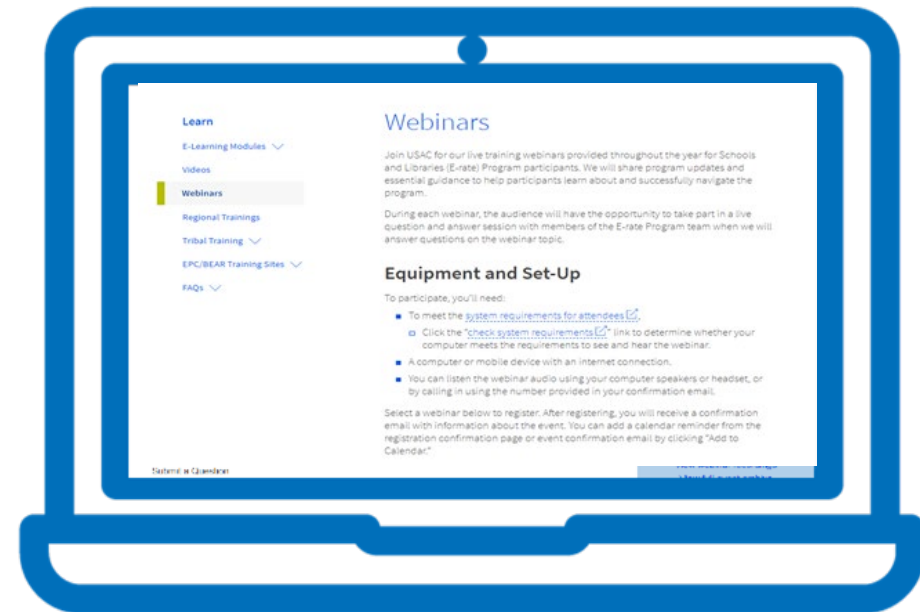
Learn

E-Learning Modules

Videos

Webinars

Regional Trainings

Tribal Training

EPC/BEAR Training Sites

FAQs

Webinars

Join USAC for our live training webinars provided throughout the year for Schools and Libraries (E-rate) Program participants. We will share program updates and essential guidance to help participants learn about and successfully navigate the program.

During each webinar, the audience will have the opportunity to take part in a live question and answer session with members of the E-rate Program team when we will answer questions on the webinar topic.

Equipment and Set-Up

To participate, you'll need:

- To meet the system requirements for attendees.
  - Click the "check system requirements" link to determine whether your computer meets the requirements to see and hear the webinar.
- A computer or mobile device with an internet connection.
- You can listen the webinar audio using your computer speakers or headset, or by calling in using the number provided in your confirmation email.

Select a webinar below to register. After registering, you will receive a confirmation email with information about the event. You can add a calendar reminder from the registration confirmation page or event confirmation email by clicking "Add to Calendar."

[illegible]

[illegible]